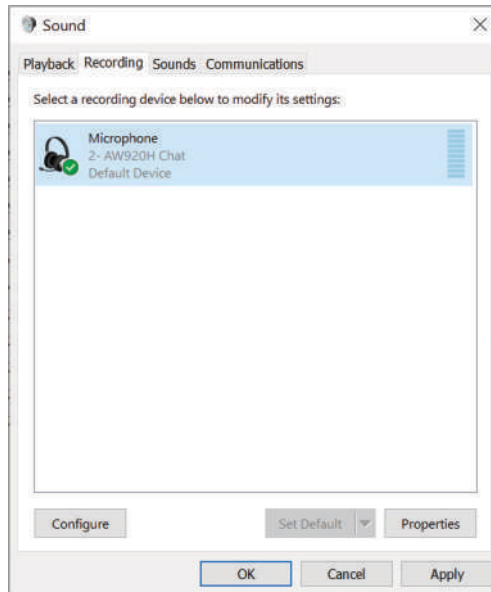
Sound

Playback Recording Sounds Communications

Select a recording device below to modify its settings:

Microphone
2- AW920H Chat
Default Device

Configure

Set Default

Properties

OK

Cancel

Apply